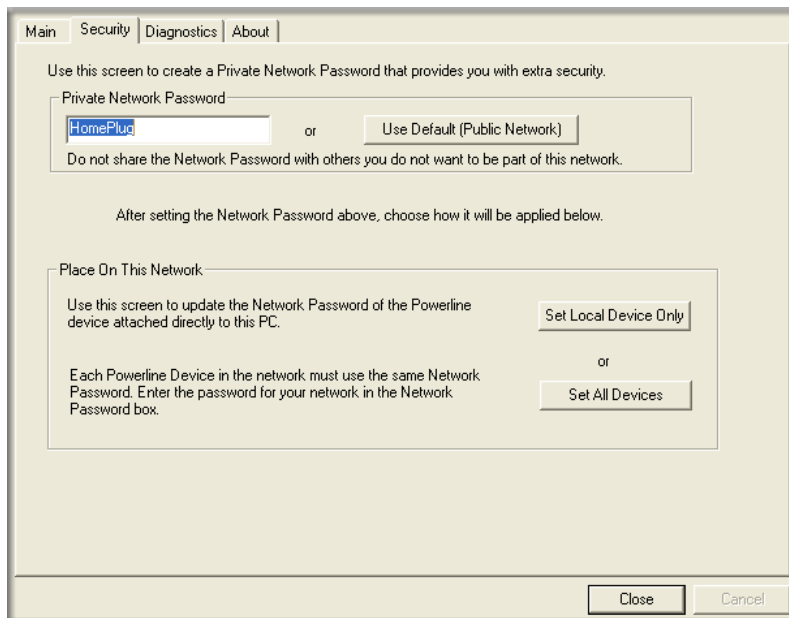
Main | Security | Diagnostics | About

Use this screen to create a Private Network Password that provides you with extra security.

Private Network Password

HomePlug or Use Default (Public Network)

Do not share the Network Password with others you do not want to be part of this network.

After setting the Network Password above, choose how it will be applied below.

Place On This Network

Use this screen to update the Network Password of the Powerline device attached directly to this PC.

Set Local Device Only

or

Each Powerline Device in the network must use the same Network Password. Enter the password for your network in the Network Password box.

Set All Devices

Close Cancel